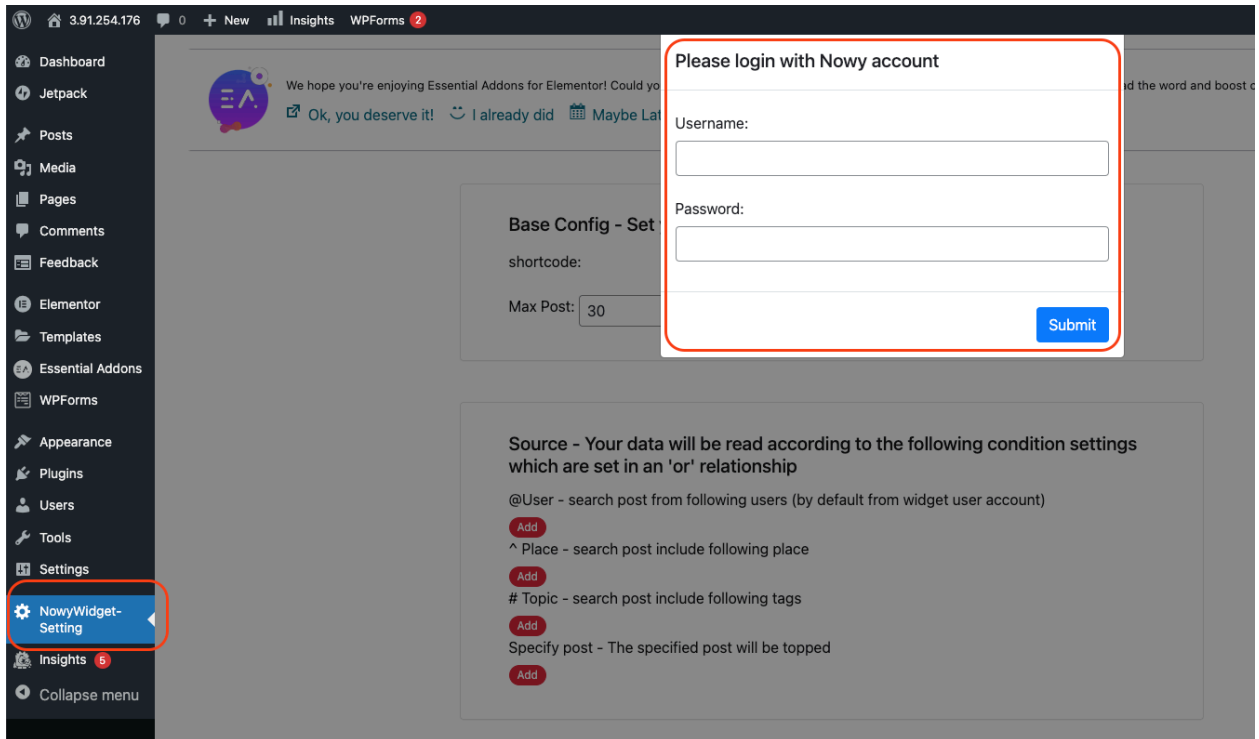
3.91.254.176 0 + New Insights WPForms 2

Dashboard
Jetpack
Posts
Media
Pages
Comments
Feedback
Elementor
Templates
Essential Addons
WPForms
Appearance
Plugins
Users
Tools
Settings
NowyWidget-Setting
Insights 5
Collapse menu

We hope you're enjoying Essential Addons for Elementor! Could yo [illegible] ad the word and boost o

Ok, you deserve it! I already did Maybe La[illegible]

Please login with Nowy account

Username:

Password:

Submit

Base Config - Set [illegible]

shortcode:

Max Post: 30

Source - Your data will be read according to the following condition settings which are set in an 'or' relationship

@User - search post from following users (by default from widget user account)

Add

^ Place - search post include following place

Add

# Topic - search post include following tags

Add

Specify post - The specified post will be topped

Add